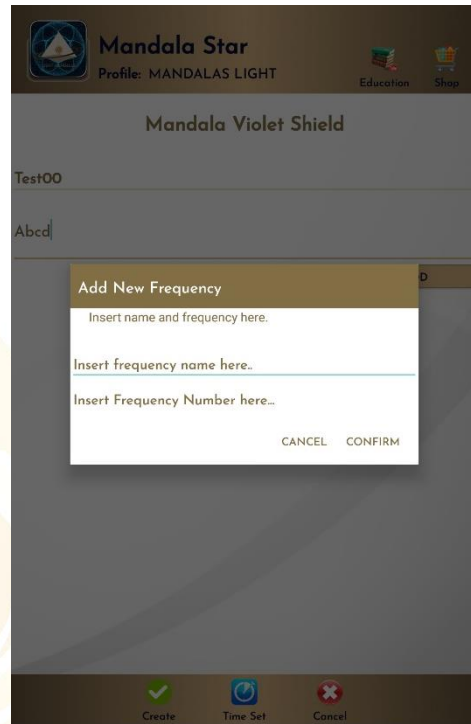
Mandala Star
Profile: MANDALAS LIGHT
Education
Shop

Mandala Violet Shield

Test00

Abcd

D

Add New Frequency
Insert name and frequency here.

Insert frequency name here..

Insert Frequency Number here...

CANCEL CONFIRM

Create
Time Set
Cancel